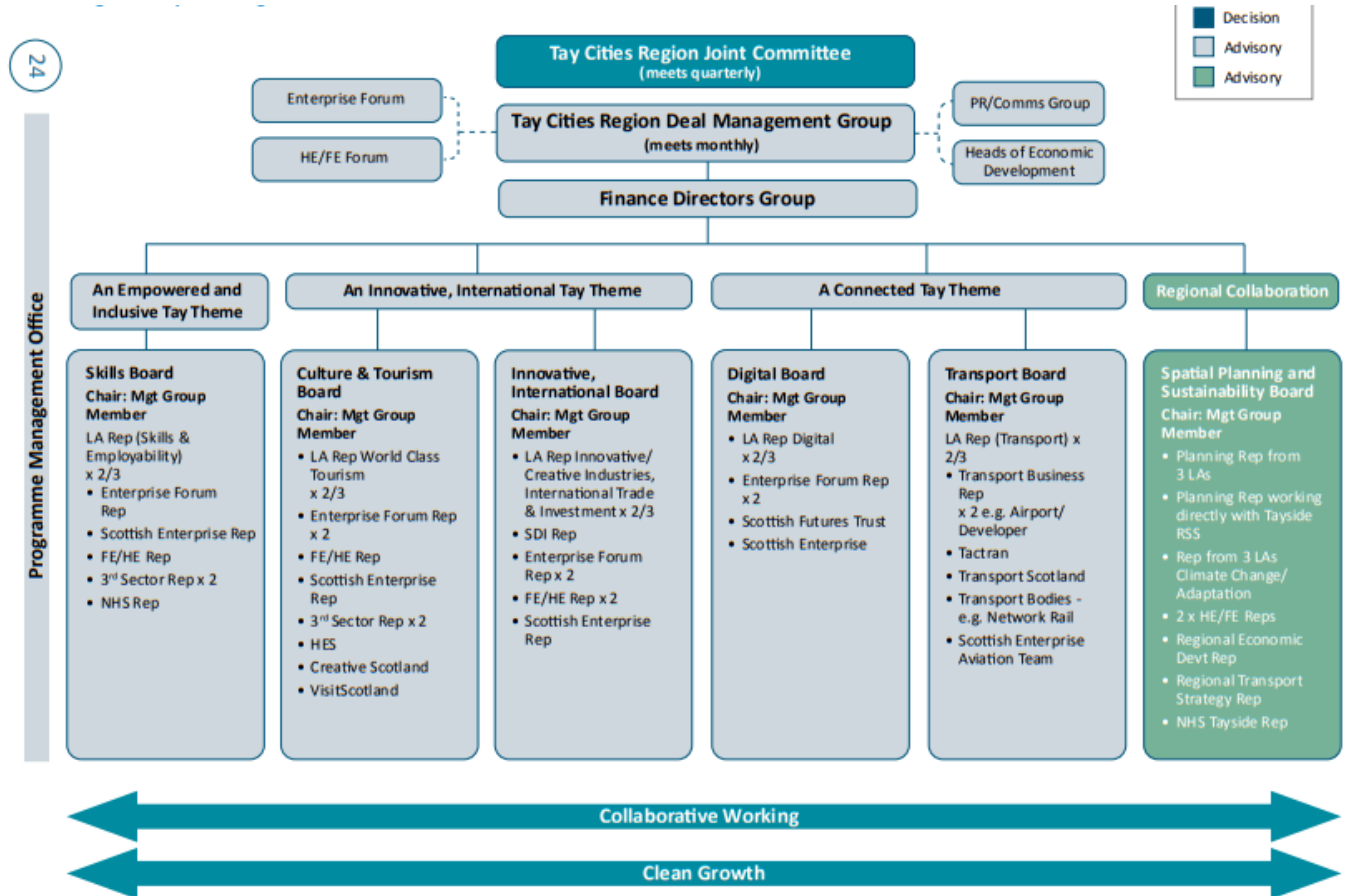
24

Decision
Advisory
Advisory

Tay Cities Region Joint Committee
(meets quarterly)

Enterprise Forum

HE/FE Forum

Tay Cities Region Deal Management Group
(meets monthly)

PR/Comms Group

Heads of Economic Development

Finance Directors Group

Programme Management Office

An Empowered and Inclusive Tay Theme

An Innovative, International Tay Theme

A Connected Tay Theme

Regional Collaboration

Skills Board
Chair: Mgt Group Member
LA Rep (Skills & Employability) x 2/3
• Enterprise Forum Rep
• Scottish Enterprise Rep
• FE/HE Rep
• 3rd Sector Rep x 2
• NHS Rep

Culture & Tourism Board
Chair: Mgt Group Member
• LA Rep World Class Tourism x 2/3
• Enterprise Forum Rep x 2
• FE/HE Rep
• Scottish Enterprise Rep
• 3rd Sector Rep x 2
• HES
• Creative Scotland
• VisitScotland

Innovative, International Board
Chair: Mgt Group Member
• LA Rep Innovative/ Creative Industries, International Trade & Investment x 2/3
• SDI Rep
• Enterprise Forum Rep x 2
• FE/HE Rep x 2
• Scottish Enterprise Rep

Digital Board
Chair: Mgt Group Member
• LA Rep Digital x 2/3
• Enterprise Forum Rep x 2
• Scottish Futures Trust
• Scottish Enterprise

Transport Board
Chair: Mgt Group Member
LA Rep (Transport) x 2/3
• Transport Business Rep x 2 e.g. Airport/ Developer
• Tactran
• Transport Scotland
• Transport Bodies - e.g. Network Rail
• Scottish Enterprise Aviation Team

Spatial Planning and Sustainability Board
Chair: Mgt Group Member
• Planning Rep from 3 LAs
• Planning Rep working directly with Tayside RSS
• Rep from 3 LAs Climate Change/ Adaptation
• 2 x HE/FE Reps
• Regional Economic Devt Rep
• Regional Transport Strategy Rep
• NHS Tayside Rep

Collaborative Working

Clean Growth